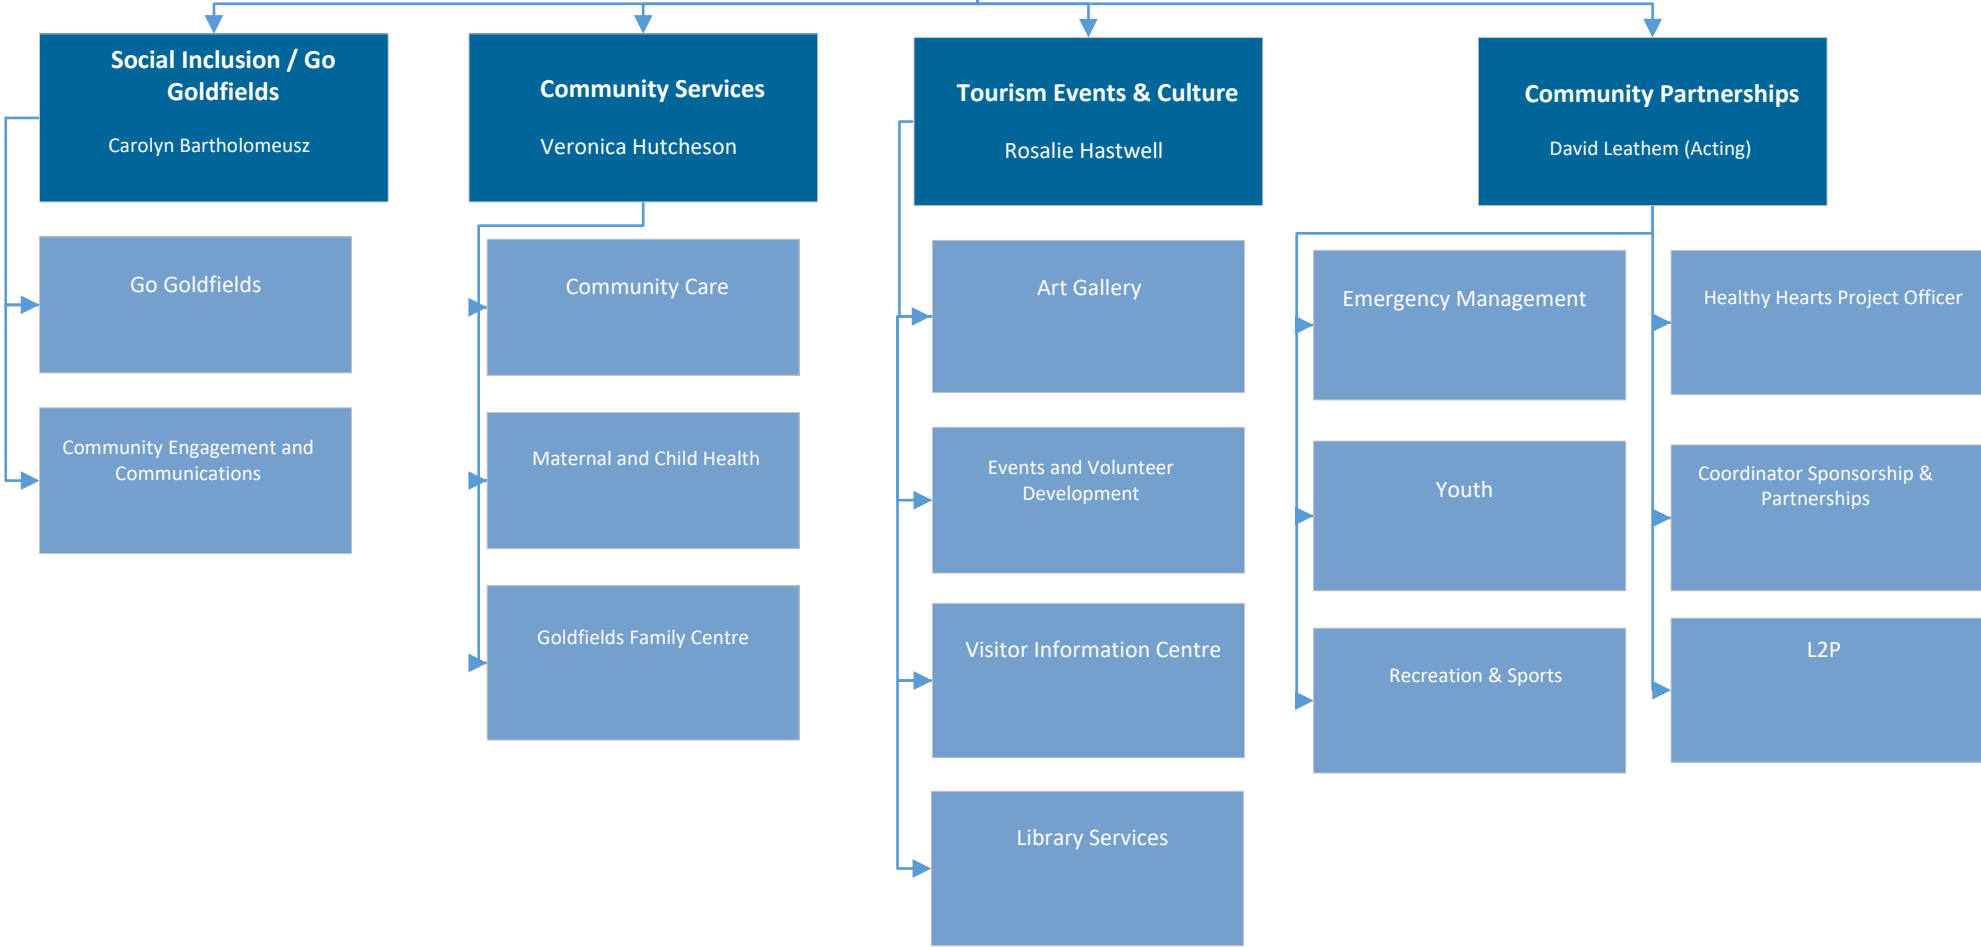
Social Inclusion / Go Goldfields

Carolyn Bartholomeusz

Go Goldfields

Community Engagement and Communications

Community Services

Veronica Hutcheson

Community Care

Maternal and Child Health

Goldfields Family Centre

Tourism Events & Culture

Rosalie Hastwell

Art Gallery

Events and Volunteer Development

Visitor Information Centre

Library Services

Community Partnerships

David Leathem (Acting)

Emergency Management

Youth

Recreation & Sports

Healthy Hearts Project Officer

Coordinator Sponsorship & Partnerships

L2P